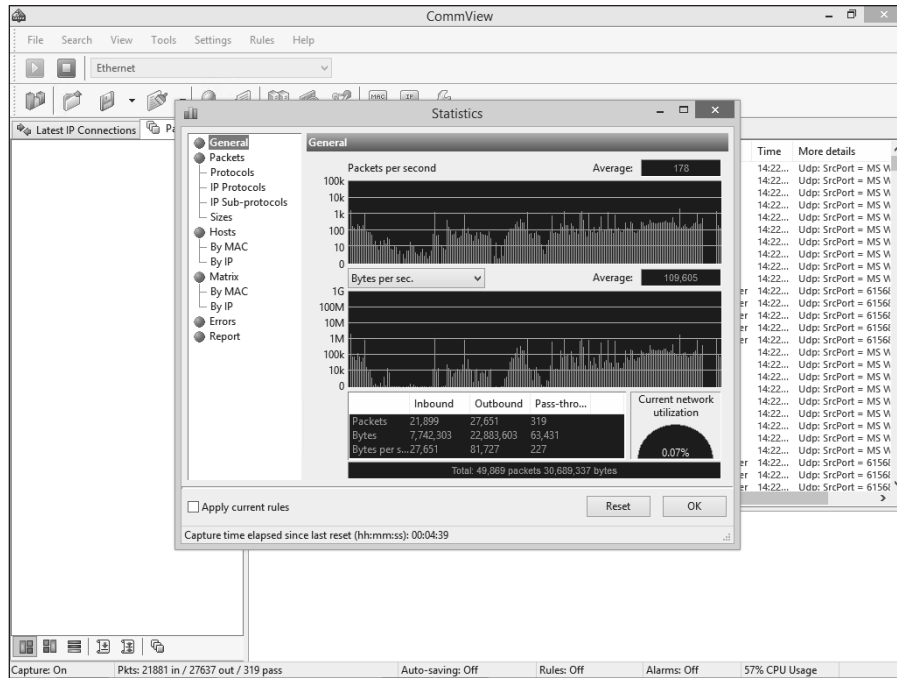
CommView

File Search View Tools Settings Rules Help

Ethernet

MAC IP

Latest IP Connections Pa

Statistics

General
Packets
Protocols
IP Protocols
IP Sub-protocols
Sizes
Hosts
By MAC
By IP
Matrix
By MAC
By IP
Errors
Report

General

Packets per second

Average: 178

100k
10k
1k
100
10
0

Bytes per sec.

Average: 109,605

1G
100M
10M
1M
100k
10k
0

| | Inbound | Outbound | Pass-thro... |
|---|---|---|---|
| Packets | 21,899 | 27,651 | 319 |
| Bytes | 7,742,303 | 22,883,603 | 63,431 |
| Bytes per s... | 27,651 | 81,727 | 227 |

Current network utilization

0.07%

Total: 49,869 packets 30,689,337 bytes

Apply current rules

Reset

OK

Capture time elapsed since last reset (hh:mm:ss): 00:04:39

| Time | More details |
|---|---|
| 14:22... | Udp: SrcPort = MS W |
| 14:22... | Udp: SrcPort = MS W |
| 14:22... | Udp: SrcPort = MS W |
| 14:22... | Udp: SrcPort = MS W |
| 14:22... | Udp: SrcPort = MS W |
| 14:22... | Udp: SrcPort = MS W |
| 14:22... | Udp: SrcPort = MS W |
| 14:22... | Udp: SrcPort = MS W |
| 14:22... | Udp: SrcPort = MS W |
| 14:22... | Udp: SrcPort = MS W |
| 14:22... | Udp: SrcPort = MS W |
| 14:22... | Udp: SrcPort = 6156 |
| 14:22... | Udp: SrcPort = 6156 |
| 14:22... | Udp: SrcPort = 6156 |
| 14:22... | Udp: SrcPort = 6156 |
| 14:22... | Udp: SrcPort = 6156 |
| 14:22... | Udp: SrcPort = MS W |
| 14:22... | Udp: SrcPort = MS W |
| 14:22... | Udp: SrcPort = MS W |
| 14:22... | Udp: SrcPort = MS W |
| 14:22... | Udp: SrcPort = MS W |
| 14:22... | Udp: SrcPort = MS W |
| 14:22... | Udp: SrcPort = MS W |
| 14:22... | Udp: SrcPort = MS W |
| 14:22... | Udp: SrcPort = MS W |
| 14:22... | Udp: SrcPort = MS W |
| 14:22... | Udp: SrcPort = MS W |
| 14:22... | Udp: SrcPort = 6156 |
| 14:22... | Udp: SrcPort = 6156 |
| 14:22... | Udp: SrcPort = 6156 |

Capture: On | Pkts: 21881 in / 27637 out / 319 pass | Auto-saving: Off | Rules: Off | Alarms: Off | 57% CPU Usage